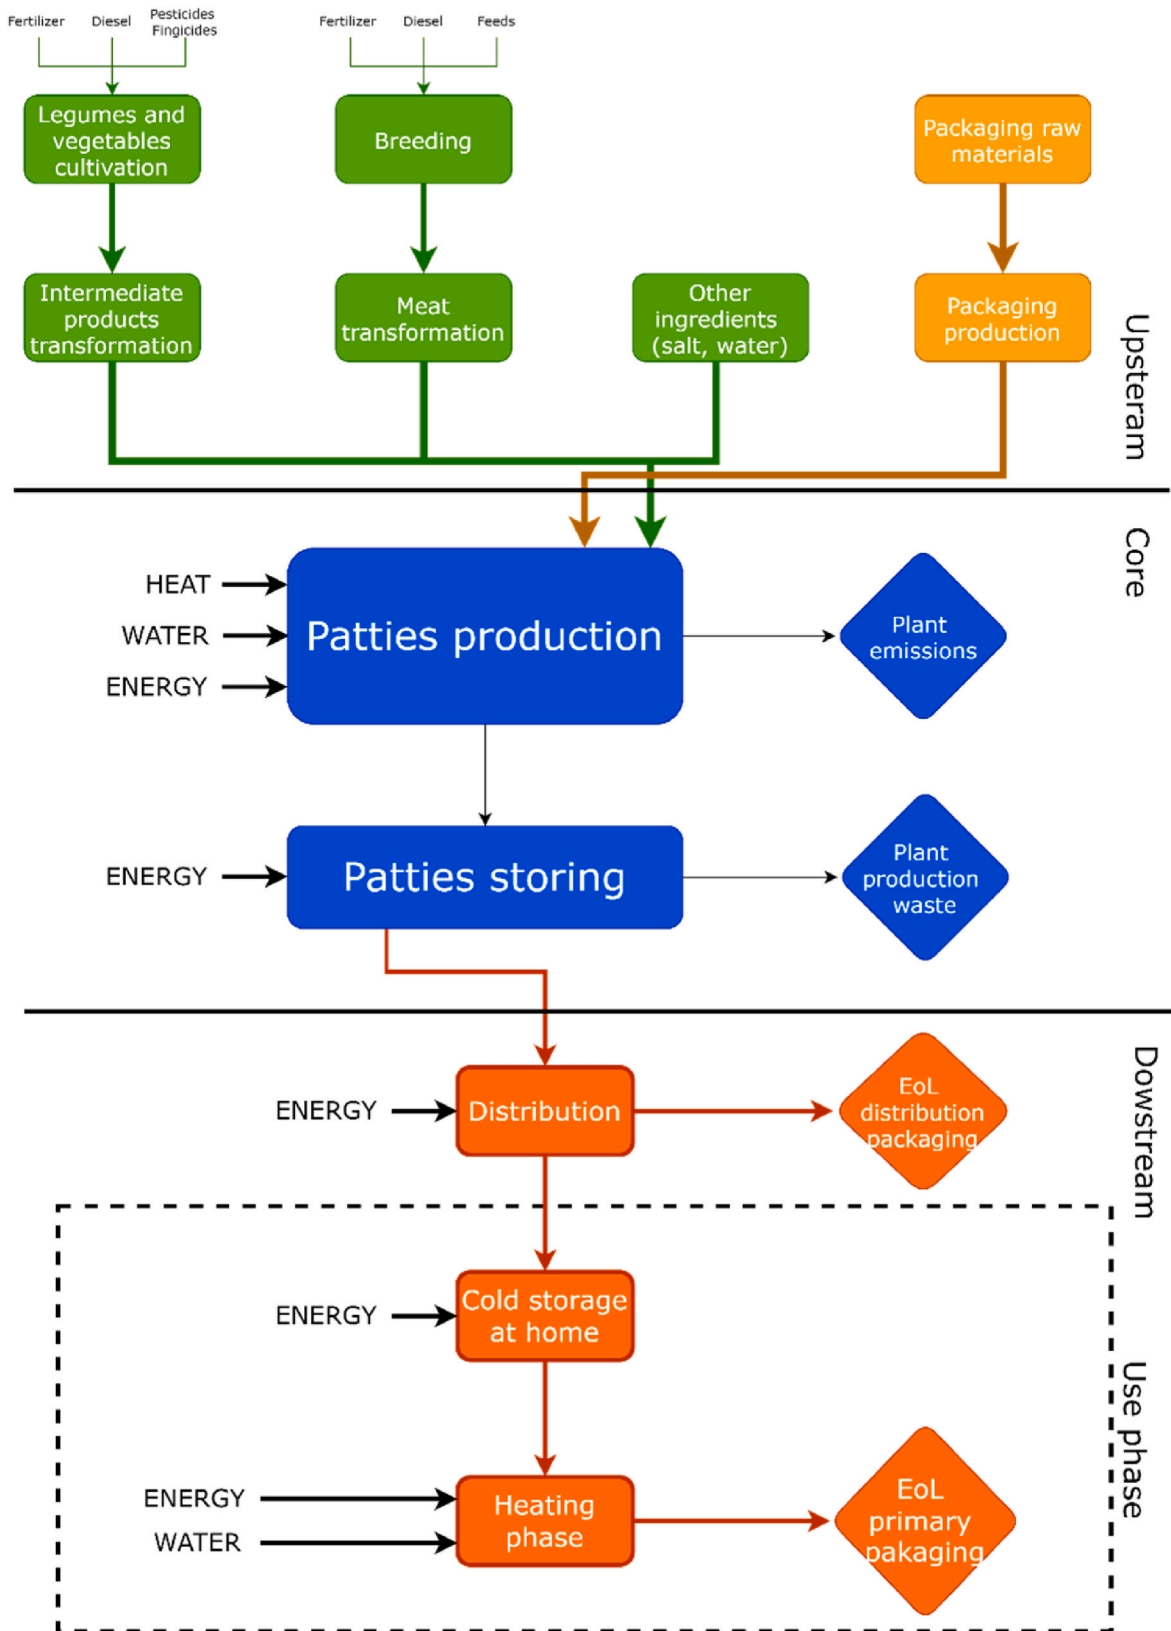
Fertilizer Diesel Pesticides Fingicides

Fertilizer Diesel Feeds

Legumes and vegetables cultivation

Breeding

Packaging raw materials

Intermediate products transformation

Meat transformation

Other ingredients (salt, water)

Packaging production

Upsteram

Core

HEAT
WATER
ENERGY

Patties production

Plant emissions

ENERGY

Patties storing

Plant production waste

Dowstream

ENERGY

Distribution

EoL distribution packaging

ENERGY

Cold storage at home

ENERGY
WATER

Heating phase

EoL primary pakaging

Use phase